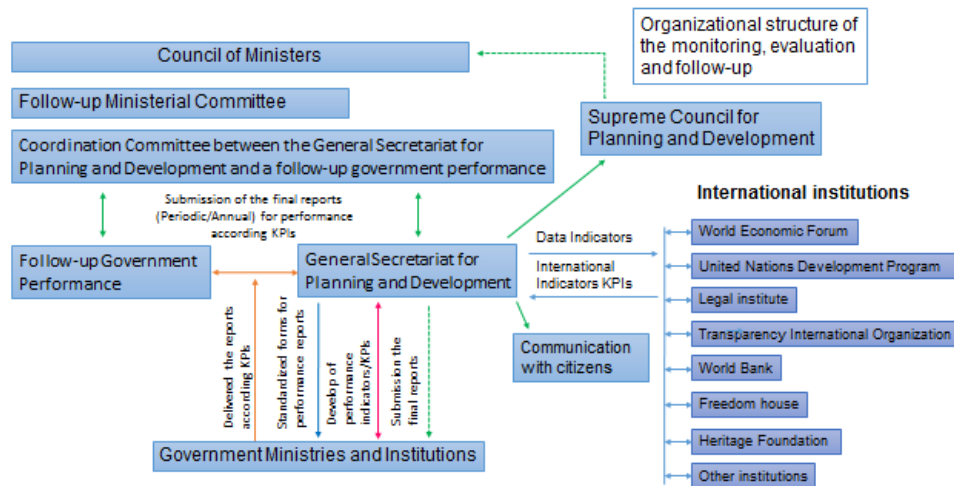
Organizational structure of the monitoring, evaluation and follow-up

Council of Ministers

Follow-up Ministerial Committee

Coordination Committee between the General Secretariat for Planning and Development and a follow-up government performance

Supreme Council for Planning and Development

International institutions

Submission of the final reports (Periodic/Annual) for performance according KPIs

Follow-up Government Performance

General Secretariat for Planning and Development

Data Indicators

International Indicators KPIs

World Economic Forum

United Nations Development Program

Legal institute

Transparency International Organization

World Bank

Freedom house

Heritage Foundation

Other institutions

Communication with citizens

Delivered the reports according KPIs

Standardized forms for performance reports

Develop of performance indicators/KPIs

Submission the final reports

Government Ministries and Institutions